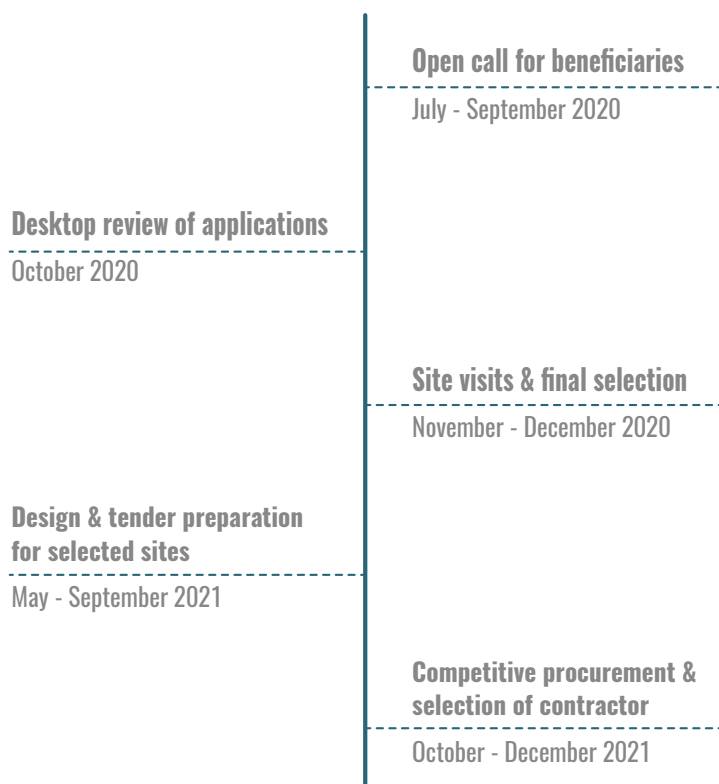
Open call for beneficiaries

July - September 2020

Desktop review of applications

October 2020

Site visits & final selection

November - December 2020

Design & tender preparation for selected sites

May - September 2021

Competitive procurement & selection of contractor

October - December 2021